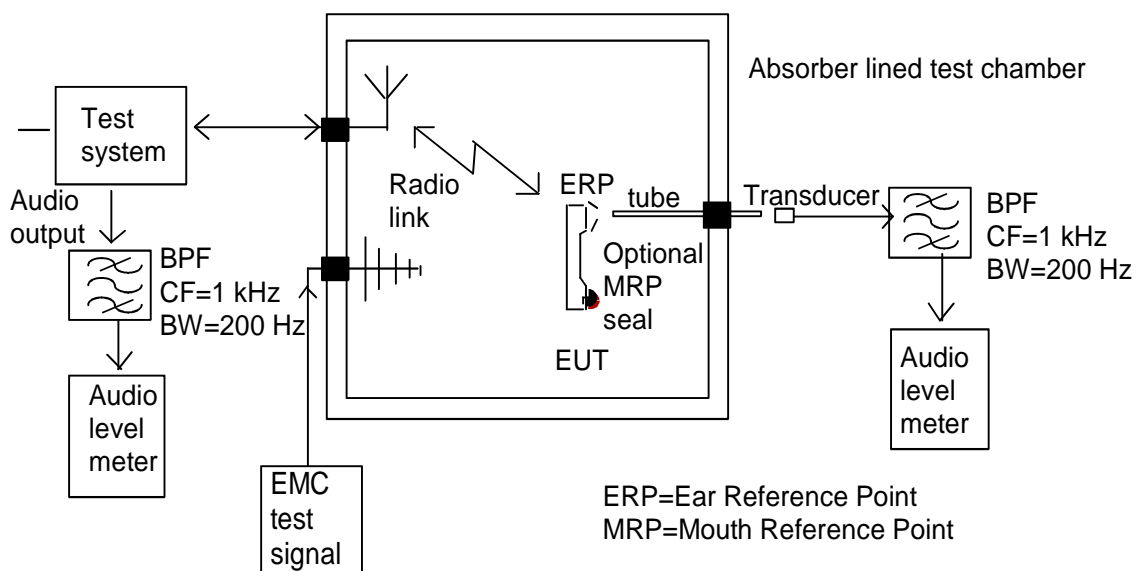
Absorber lined test chamber

Test system

Audio output

BPF
CF=1 kHz
BW=200 Hz

Audio level meter

Radio link

ERP

tube

Optional MRP seal

EUT

Transducer

BPF
CF=1 kHz
BW=200 Hz

Audio level meter

EMC test signal

ERP=Ear Reference Point
MRP=Mouth Reference Point